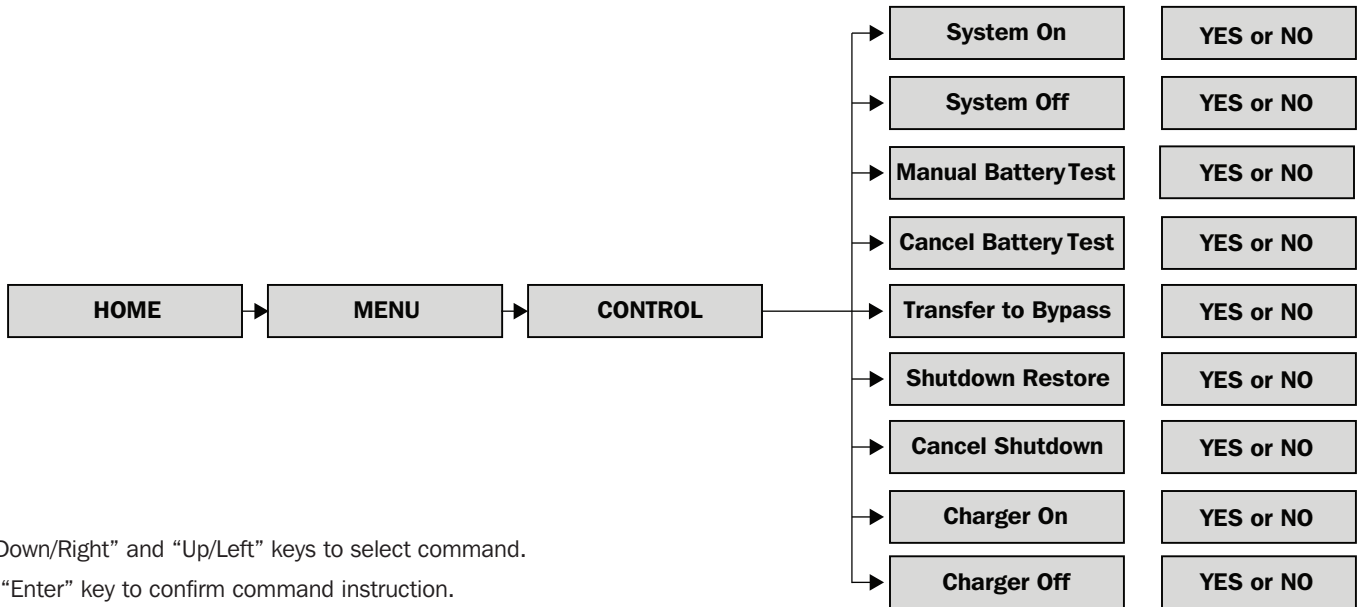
HOME

MENU

CONTROL

System On

YES or NO

System Off

YES or NO

Manual Battery Test

YES or NO

Cancel Battery Test

YES or NO

Transfer to Bypass

YES or NO

Shutdown Restore

YES or NO

Cancel Shutdown

YES or NO

Charger On

YES or NO

Charger Off

YES or NO

Down/Right" and "Up/Left" keys to select command.

"Enter" key to confirm command instruction.